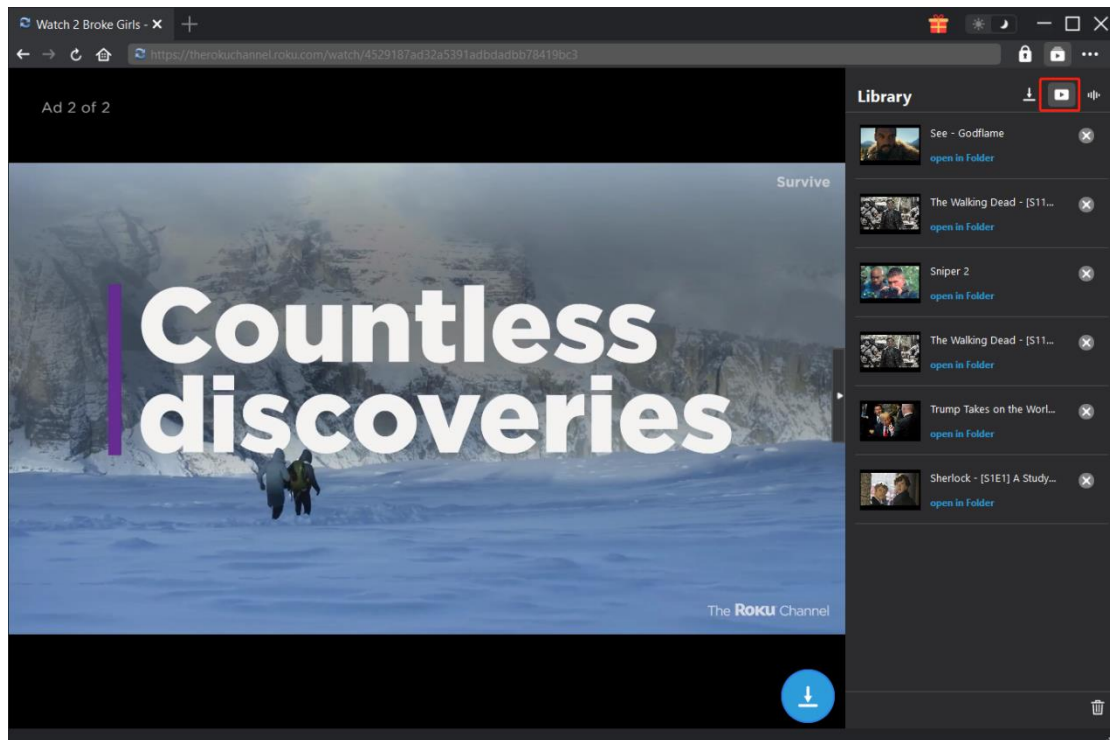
Watch 2 Broke Girls - ×

https://therokuchannel.roku.com/watch/4529187ad32a5391adbdadbb78419bc3

Ad 2 of 2

Survive

Countless discoveries

The Roku Channel

Library

See - Godflame
open in Folder

The Walking Dead - [S11...
open in Folder

Sniper 2
open in Folder

The Walking Dead - [S11...
open in Folder

Trump Takes on the Worl...
open in Folder

Sherlock - [S1E1] A Study...
open in Folder